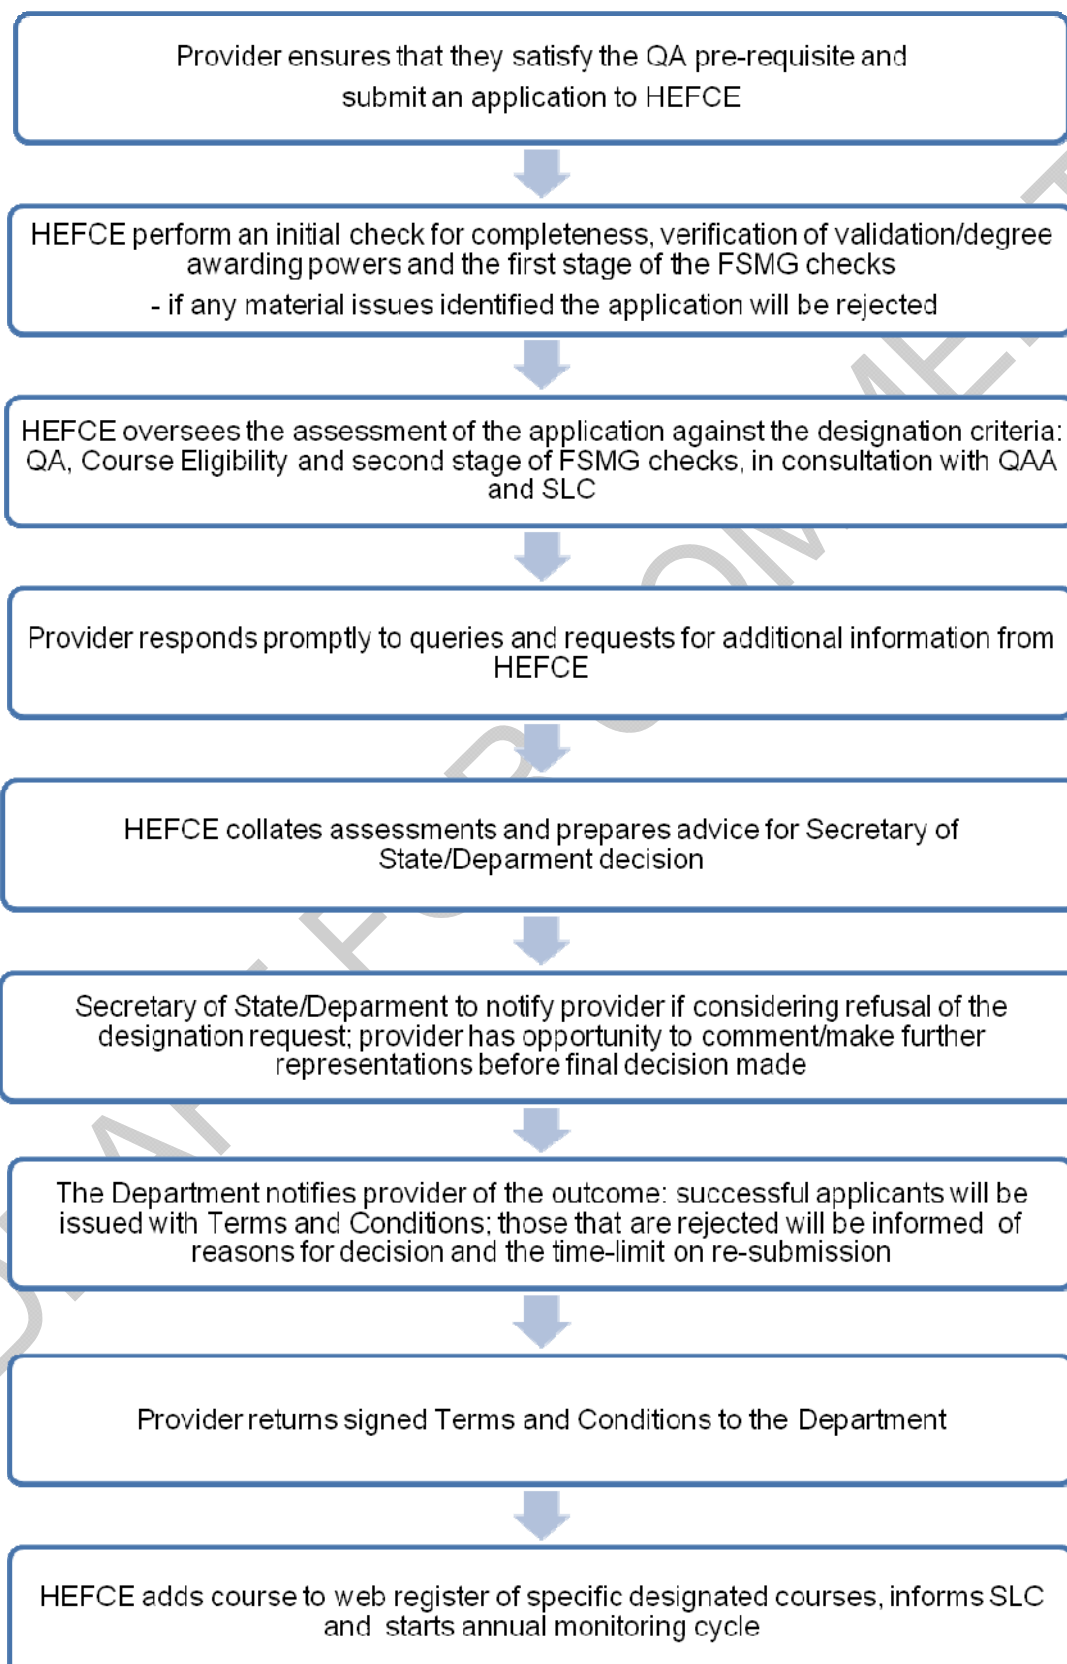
Provider ensures that they satisfy the QA pre-requisite and submit an application to HEFCE

HEFCE perform an initial check for completeness, verification of validation/degree awarding powers and the first stage of the FSMG checks
- if any material issues identified the application will be rejected

HEFCE oversees the assessment of the application against the designation criteria: QA, Course Eligibility and second stage of FSMG checks, in consultation with QAA and SLC

Provider responds promptly to queries and requests for additional information from HEFCE

HEFCE collates assessments and prepares advice for Secretary of State/Deparment decision

Secretary of State/Deparment to notify provider if considering refusal of the designation request; provider has opportunity to comment/make further representations before final decision made

The Department notifies provider of the outcome: successful applicants will be issued with Terms and Conditions; those that are rejected will be informed of reasons for decision and the time-limit on re-submission

Provider returns signed Terms and Conditions to the Department

HEFCE adds course to web register of specific designated courses, informs SLC and starts annual monitoring cycle

DRAFT FOR COMMENT